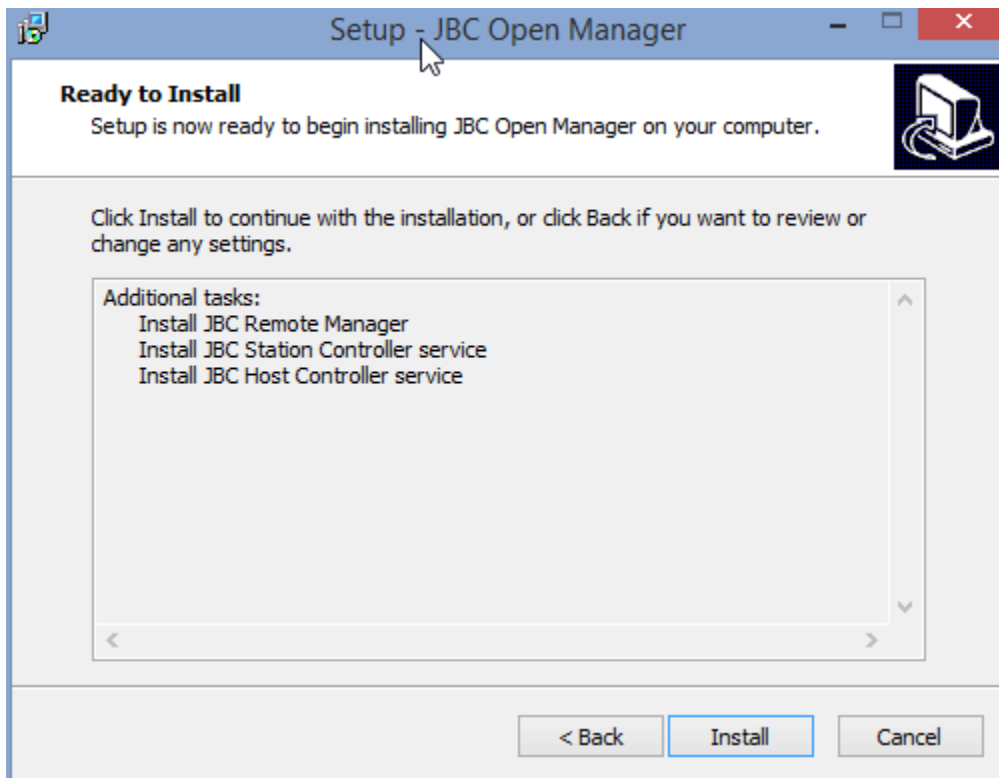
Setup - JBC Open Manager

Ready to Install
Setup is now ready to begin installing JBC Open Manager on your computer.

Click Install to continue with the installation, or click Back if you want to review or change any settings.

Additional tasks:
Install JBC Remote Manager
Install JBC Station Controller service
Install JBC Host Controller service

< Back
Install
Cancel